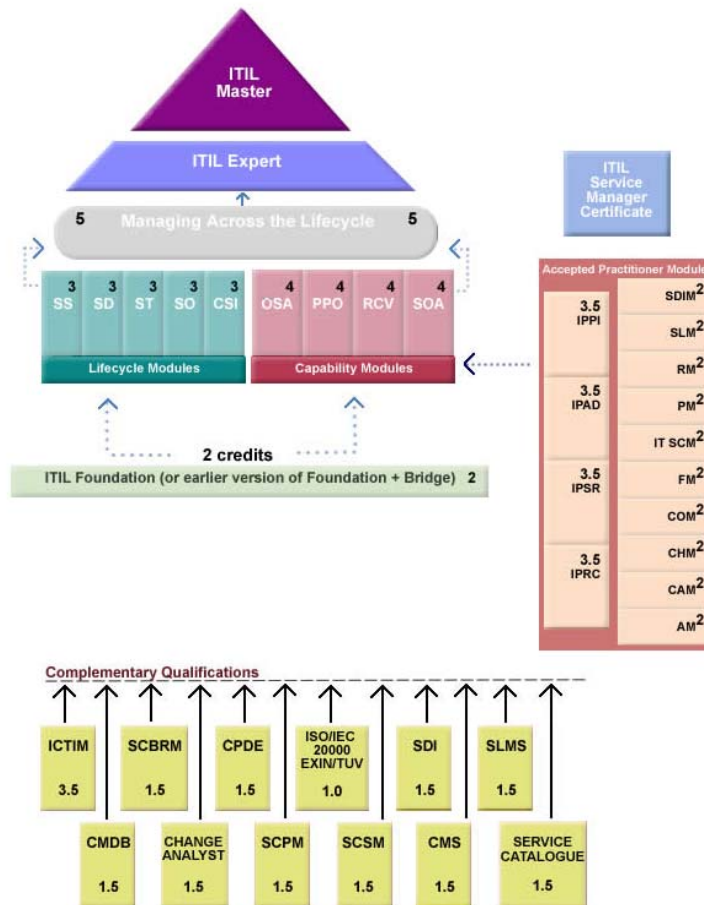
ITIL Master

ITIL Expert

5 Managing Across the Lifecycle 5

ITIL Service Manager Certificate

3 SS | 3 SD | 3 ST | 3 SO | 3 CSI

4 OSA | 4 PPO | 4 RCV | 4 SOA

Lifecycle Modules

Capability Modules

Accepted Practitioner Module

3.5 IPPI

3.5 IPAD

3.5 IPSR

3.5 IPRC

SDIM$^2$

SLM$^2$

RM$^2$

PM$^2$

IT SCM$^2$

FM$^2$

COM$^2$

CHM$^2$

CAM$^2$

AM$^2$

2 credits

ITIL Foundation (or earlier version of Foundation + Bridge) 2

Complementary Qualifications

ICTIM 3.5

SCBRM 1.5

CPDE 1.5

ISO/IEC 20000 EXIN/TUV 1.0

SDI 1.5

SLMS 1.5

CMDB 1.5

CHANGE ANALYST 1.5

SCPM 1.5

SCSM 1.5

CMS 1.5

SERVICE CATALOGUE 1.5